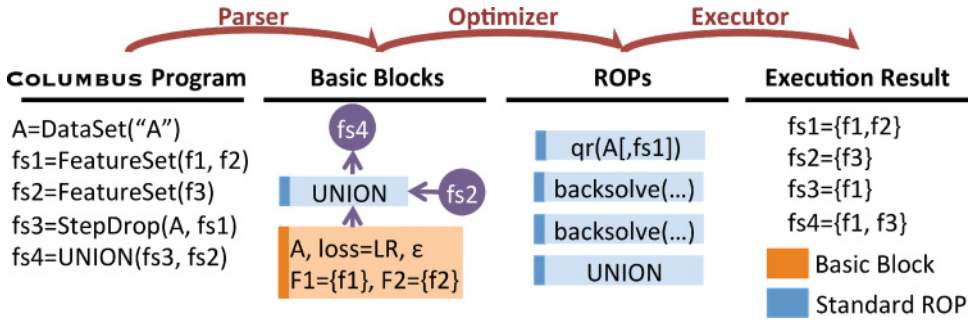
Parser Optimizer Executor

COLUMBUS Program

A=DataSet(“A”)
fs1=FeatureSet(f1, f2)
fs2=FeatureSet(f3)
fs3=StepDrop(A, fs1)
fs4=UNION(fs3, fs2)

Basic Blocks

fs4
UNION
fs2
A, loss=LR, ε
F1={f1}, F2={f2}

ROPs

qr(A[,fs1])
backsolve(...)
backsolve(...)
UNION

Execution Result

fs1={f1,f2}
fs2={f3}
fs3={f1}
fs4={f1, f3}

Basic Block
Standard ROP